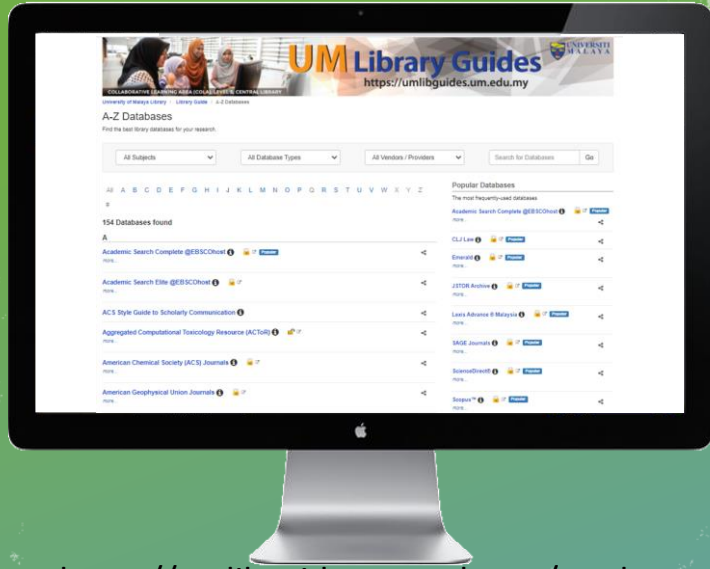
UM Library Guides
https://umlibguides.um.edu.my
UNIVERSITI MALAYA
COLLABORATIVE LEARNING AREA (COLA) LEVEL 3, CENTRAL LIBRARY

University of Malaya Library / Library Guide / A-Z Databases

A-Z Databases

Find the best library databases for your research.

All Subjects | All Database Types | All Vendors / Providers | Search for Databases | Go

All A B C D E F G H I J K L M N O P Q R S T U V W X Y Z #

154 Databases found

A

Academic Search Complete @EBSCOhost Popular
more...

Academic Search Elite @EBSCOhost
more...

ACS Style Guide to Scholarly Communication

Aggregated Computational Toxicology Resource (ACToR)
more...

American Chemical Society (ACS) Journals
more...

American Geophysical Union Journals
more...

Popular Databases

The most frequently-used databases

Academic Search Complete @EBSCOhost Popular
more...

CLJ Law Popular

Emerald Popular
more...

JSTOR Archive Popular
more...

Lexis Advance ® Malaysia Popular
more...

SAGE Journals Popular
more...

ScienceDirect Popular
more...

Scopus™ Popular
more...